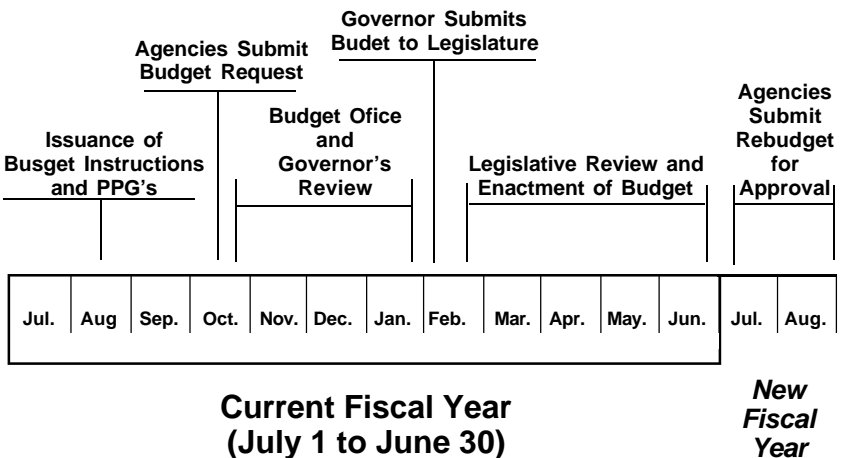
Governor Submits Budet to Legislature

Agencies Submit Budget Request

Issuance of Busget Instructions and PPG's

Budget Ofice and Governor's Review

Legislative Review and Enactment of Budget

Agencies Submit Rebudget for Approval

| Jul. | Aug | Sep. | Oct. | Nov. | Dec. | Jan. | Feb. | Mar. | Apr. | May. | Jun. | Jul. | Aug. |
|---|---|---|---|---|---|---|---|---|---|---|---|---|---|

Current Fiscal Year (July 1 to June 30)

New Fiscal Year